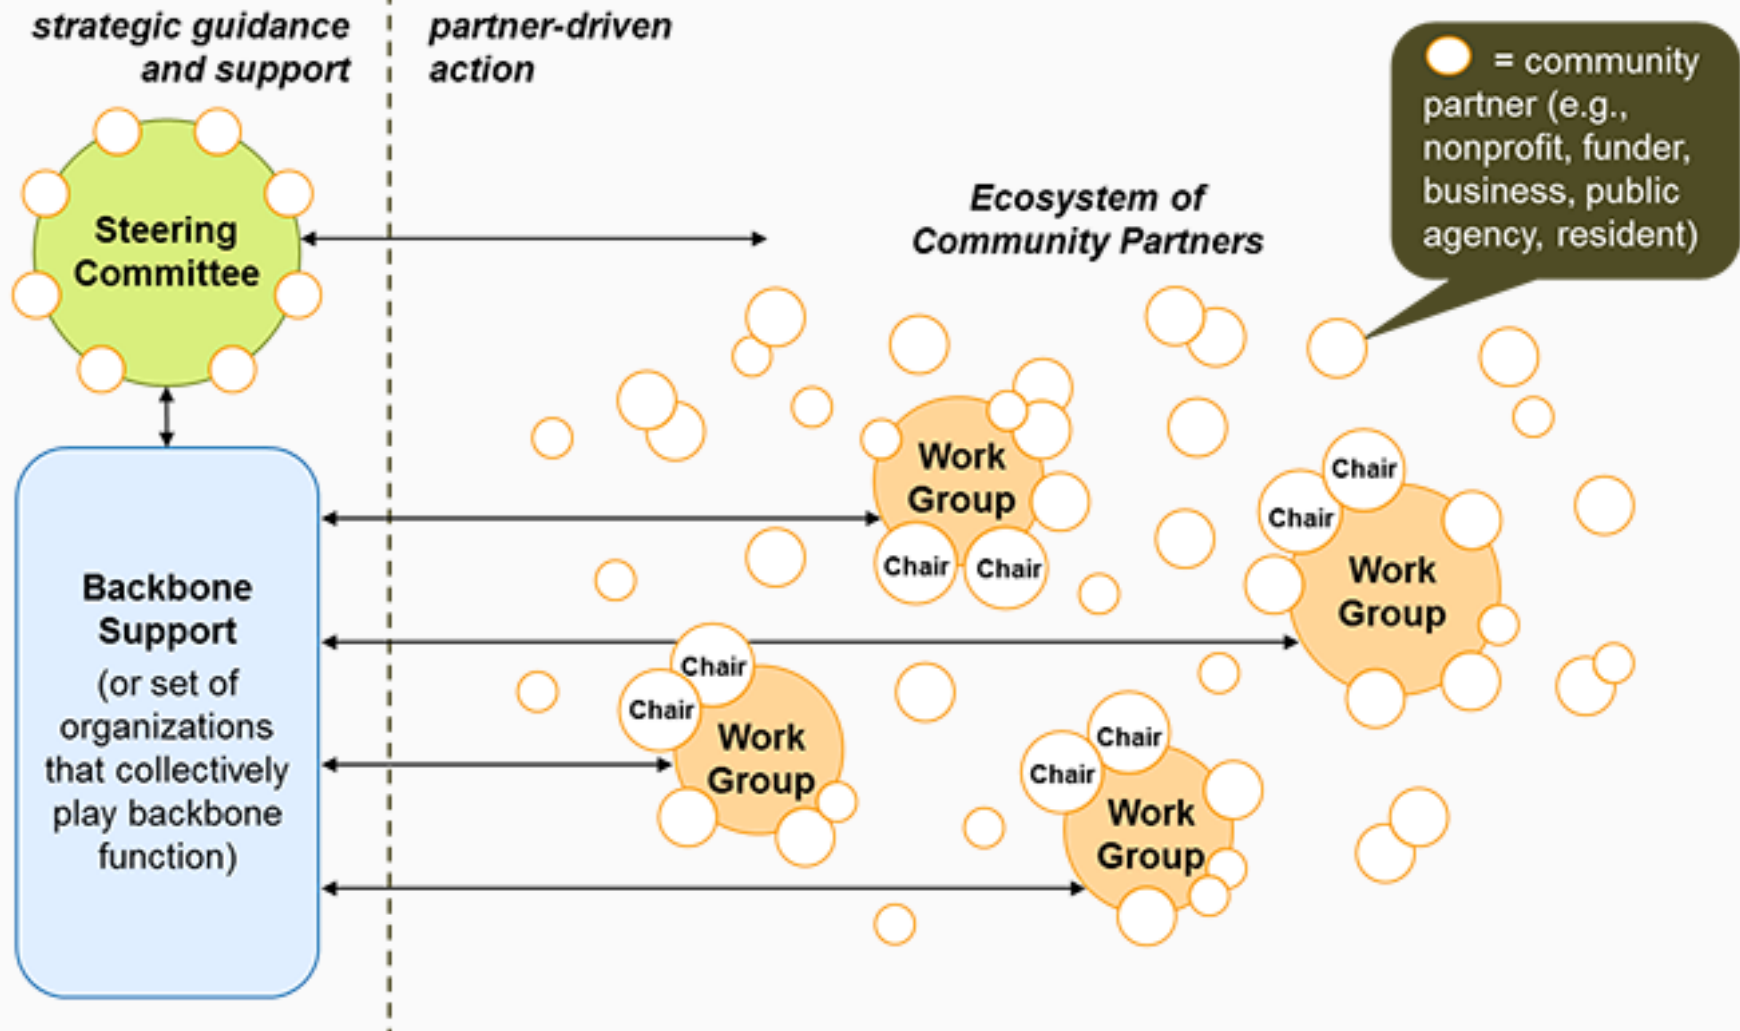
strategic guidance and support

partner-driven action

= community partner (e.g., nonprofit, funder, business, public agency, resident)

Steering Committee

Ecosystem of Community Partners

Work Group

Chair

Chair

Chair

Chair

Work Group

Backbone Support

(or set of organizations that collectively play backbone function)

Chair

Chair

Work Group

Chair

Chair

Work Group